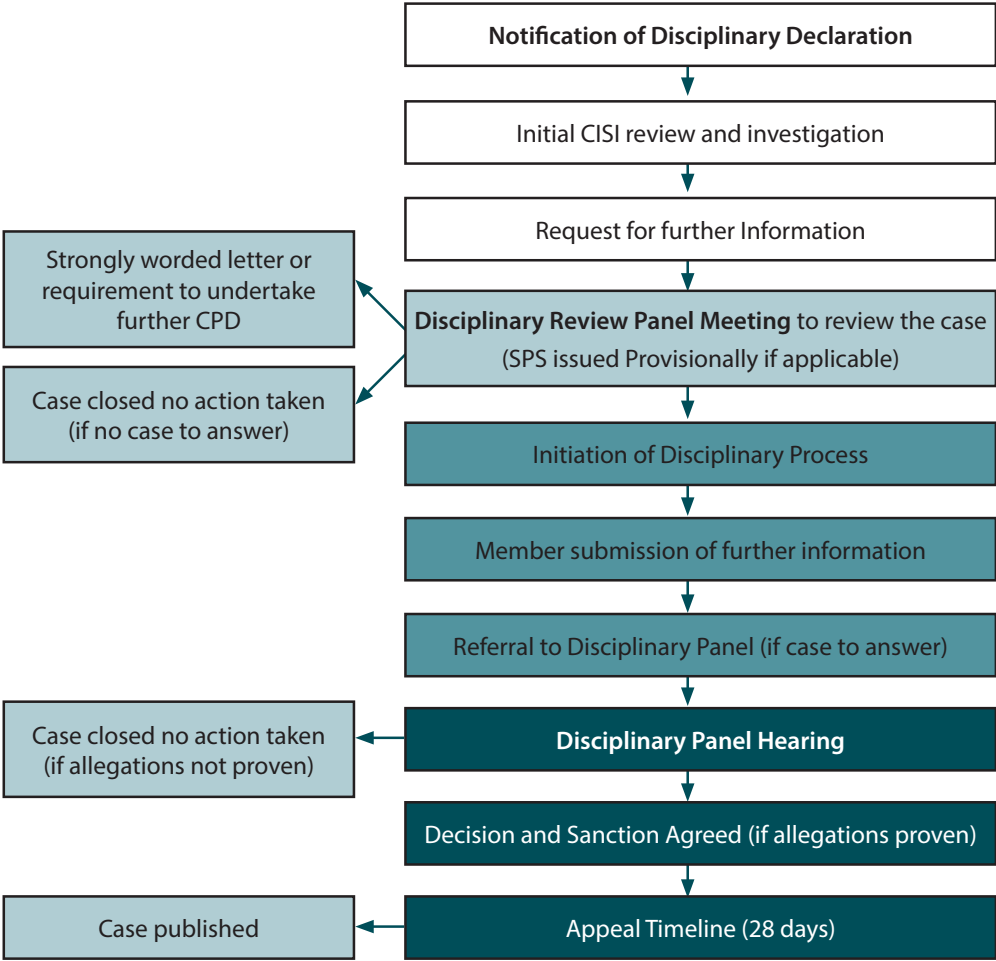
Notification of Disciplinary Declaration

Initial CISI review and investigation

Request for further Information

Strongly worded letter or requirement to undertake further CPD

Disciplinary Review Panel Meeting to review the case (SPS issued Provisionally if applicable)

Case closed no action taken (if no case to answer)

Initiation of Disciplinary Process

Member submission of further information

Referral to Disciplinary Panel (if case to answer)

Case closed no action taken (if allegations not proven)

Disciplinary Panel Hearing

Decision and Sanction Agreed (if allegations proven)

Case published

Appeal Timeline (28 days)